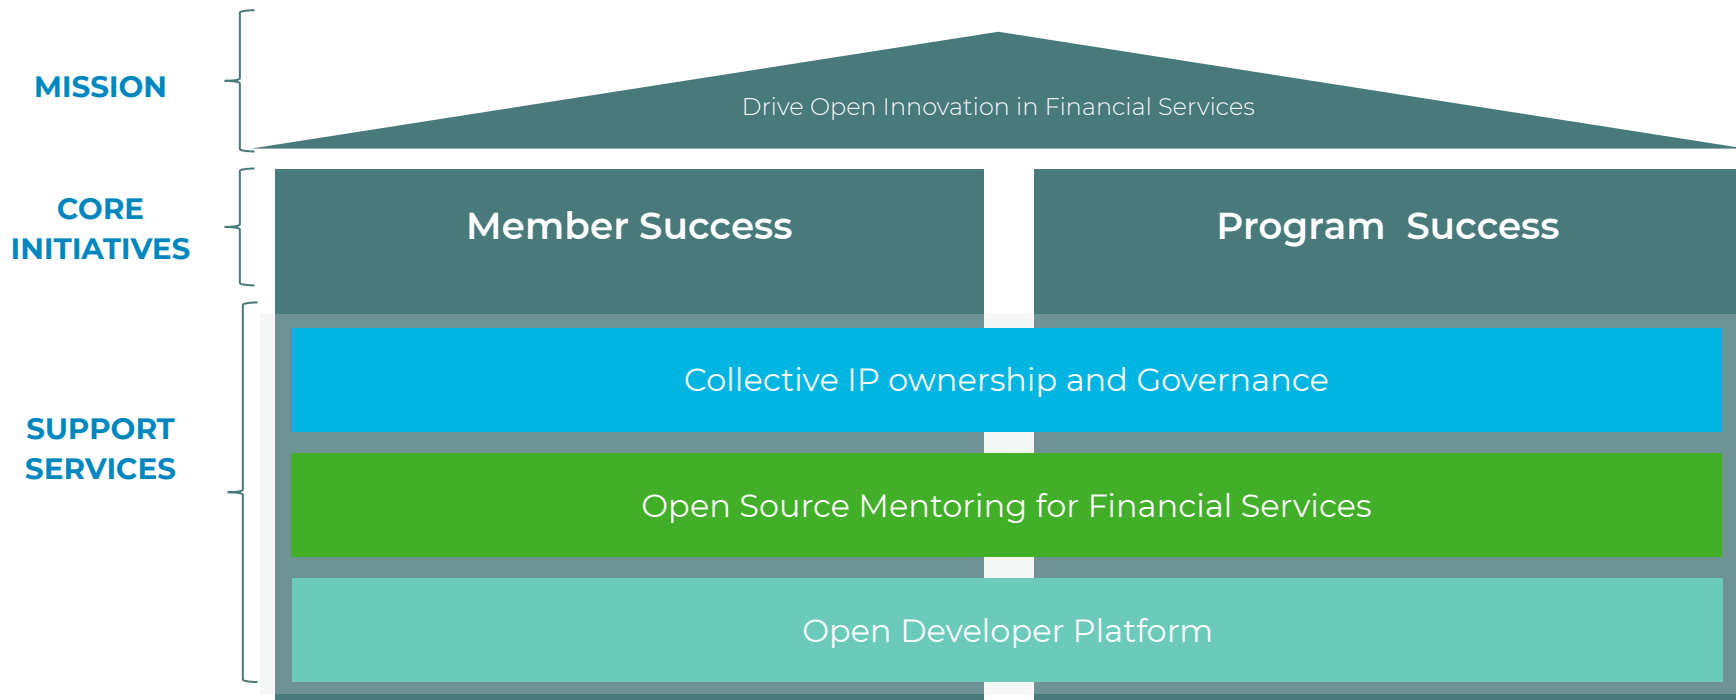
MISSION

Drive Open Innovation in Financial Services

CORE INITIATIVES

Member Success

Program Success

SUPPORT SERVICES

Collective IP ownership and Governance

Open Source Mentoring for Financial Services

Open Developer Platform